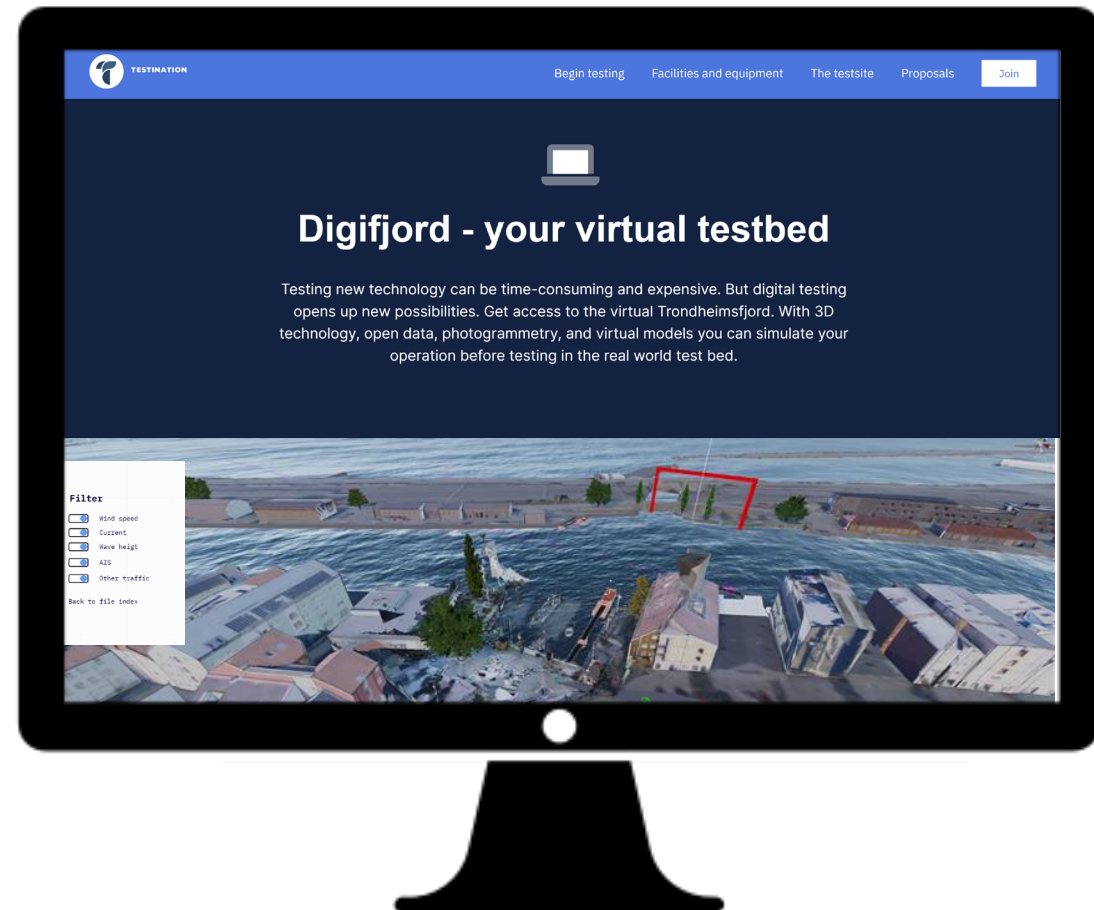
TESTINATION

Begin testing Facilities and equipment The testsite Proposals Join

Digifjord - your virtual testbed

Testing new technology can be time-consuming and expensive. But digital testing opens up new possibilities. Get access to the virtual Trondheimsfjord. With 3D technology, open data, photogrammetry, and virtual models you can simulate your operation before testing in the real world test bed.

Filter
Wind speed
Current
Wave heigt
AIS
Other traffic
Back to file index